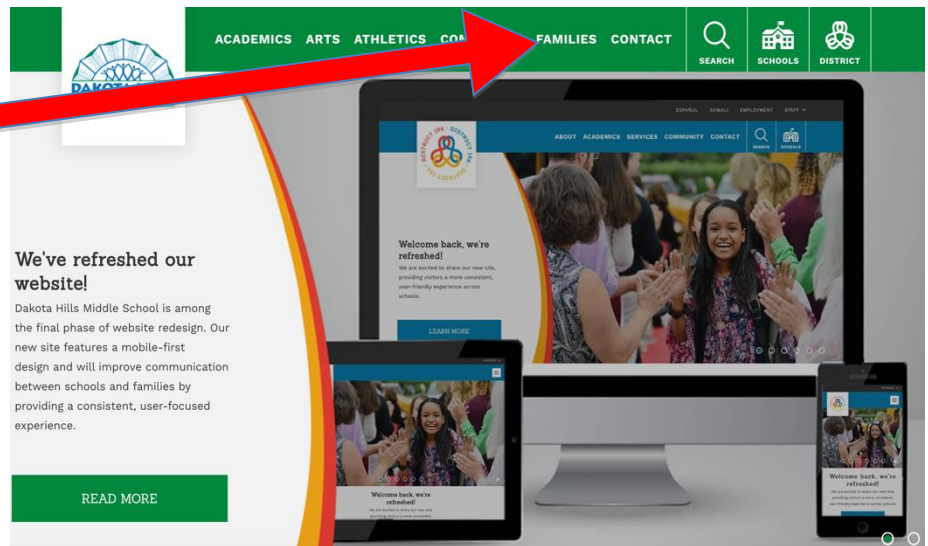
DAKOTA

ACADEMICS ARTS ATHLETICS CO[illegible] FAMILIES CONTACT

SEARCH SCHOOLS DISTRICT

ESPAÑOL SOMALI EMPLOYMENT STAFF

DISTRICT 196 DISTRICT 196

ABOUT ACADEMICS SERVICES COMMUNITY CONTACT SEARCH SCHOOLS

Welcome back, we're refreshed!

We are excited to share our new site, providing visitors a more consistent, user-friendly experience across schools.

LEARN MORE

We've refreshed our website!

Dakota Hills Middle School is among the final phase of website redesign. Our new site features a mobile-first design and will improve communication between schools and families by providing a consistent, user-focused experience.

READ MORE

Welcome back, we're refreshed!

Welcome back, we're refreshed!